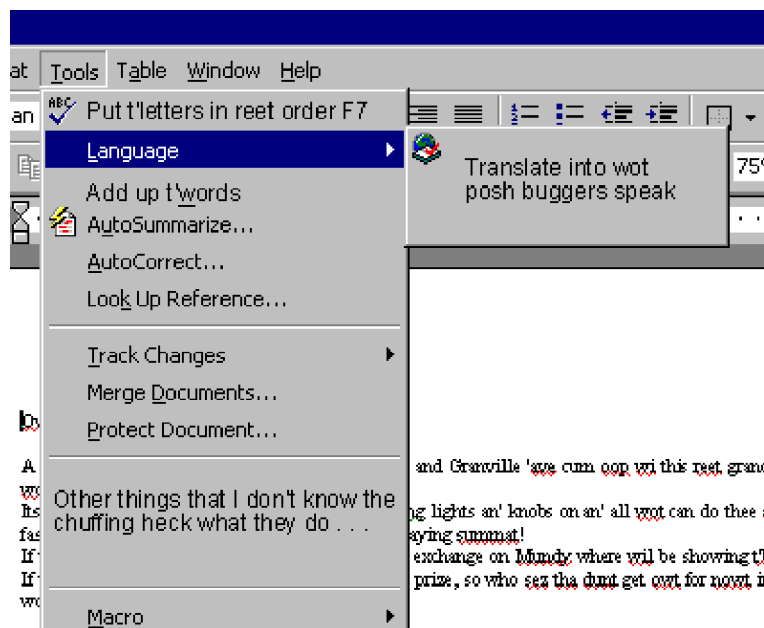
at Tools Table Window Help

an

Put t'letters in reet order F7
Language
Add up t'words
AutoSummarize...
AutoCorrect...
Look Up Reference...
Track Changes
Merge Documents...
Protect Document...
Other things that I don't know the chuffing heck what they do . . .
Macro

Translate into wot posh buggers speak

75

A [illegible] and Granville 'ave cum oop wi this reet grand
wo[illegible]
Its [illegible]g lights an' knobs on an' all wot can do thee a
fas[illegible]aying summat!
If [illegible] exchange on Mundy where wil be showing t'
If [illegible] prize, so who sez tha dunt get owt for nowt, i
wo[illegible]